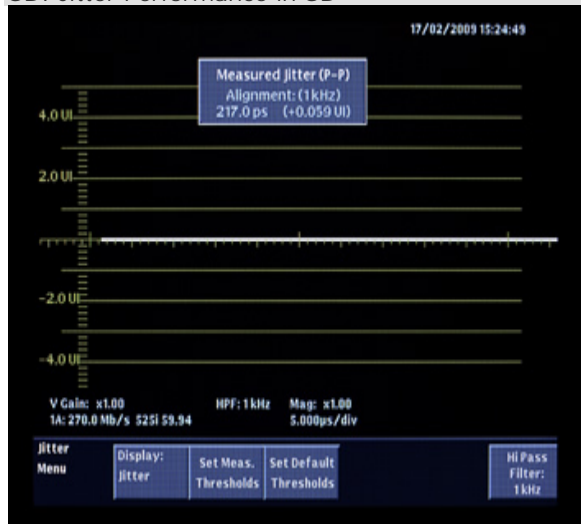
SDI Jitter Performance in SD

17/02/2009 15:24:49

Measured Jitter (P-P)
Alignment: (1kHz)
217.0 ps (+0.059 UI)

4.0 UI

2.0 UI

-2.0 UI

-4.0 UI

V Gain: x1.00
1A: 270.0 Mb/s 525i 59.94

HPF: 1 kHz

Mag: x1.00
5.000µs/div

Jitter Menu

Display: Jitter

Set Meas. Thresholds

Set Default Thresholds

Hi Pass Filter: 1 kHz